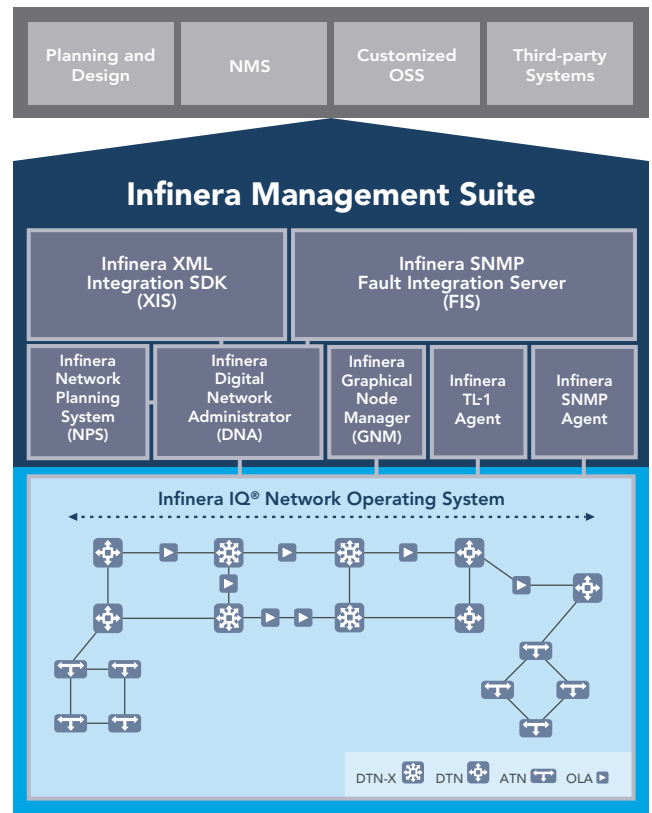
Planning and Design

NMS

Customized OSS

Third-party Systems

Infinera Management Suite

Infinera XML Integration SDK (XIS)

Infinera SNMP Fault Integration Server (FIS)

Infinera Network Planning System (NPS)

Infinera Digital Network Administrator (DNA)

Infinera Graphical Node Manager (GNM)

Infinera TL-1 Agent

Infinera SNMP Agent

Infinera IQ® Network Operating System

DTN-X DTN ATN OLA